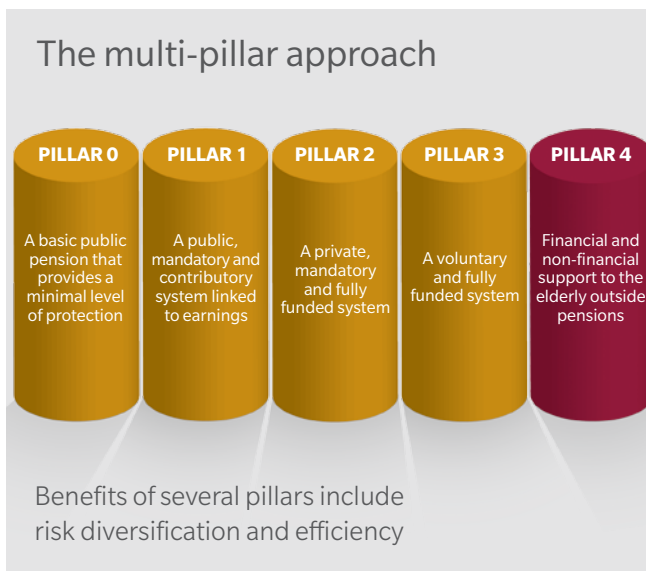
The multi-pillar approach

PILLAR 0
A basic public pension that provides a minimal level of protection

PILLAR 1
A public, mandatory and contributory system linked to earnings

PILLAR 2
A private, mandatory and fully funded system

PILLAR 3
A voluntary and fully funded system

PILLAR 4
Financial and non-financial support to the elderly outside pensions

Benefits of several pillars include risk diversification and efficiency